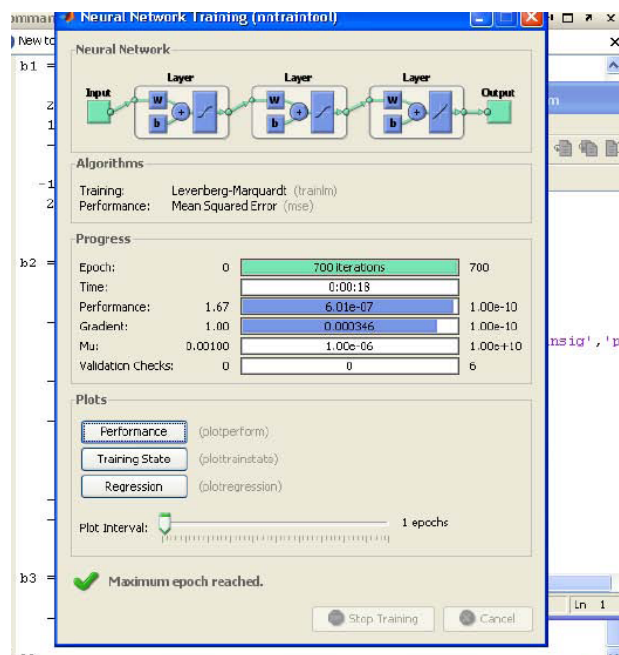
mmar Neural Network Training (nntraintool)
New to
b1 =
z
1
-1
2
b2 =
b3 =

Neural Network
Input
Layer
w
b
Layer
w
b
Layer
w
b
Output

Algorithms
Training: Levenberg-Marquardt (trainlm)
Performance: Mean Squared Error (mse)

Progress
| | | | |
|---|---|---|---|
| Epoch: | 0 | 700 iterations | 700 |
| Time: | | 0:00:18 | |
| Performance: | 1.67 | 6.01e-07 | 1.00e-10 |
| Gradient: | 1.00 | 0.000346 | 1.00e-10 |
| Mu: | 0.00100 | 1.00e-06 | 1.00e+10 |
| Validation Checks: | 0 | 0 | 6 |

Plots
Performance (plotperform)
Training State (plottrainstate)
Regression (plotregression)
Plot Interval: 1 epochs

Maximum epoch reached.

Stop Training Cancel

m
nsig','p
Ln 1